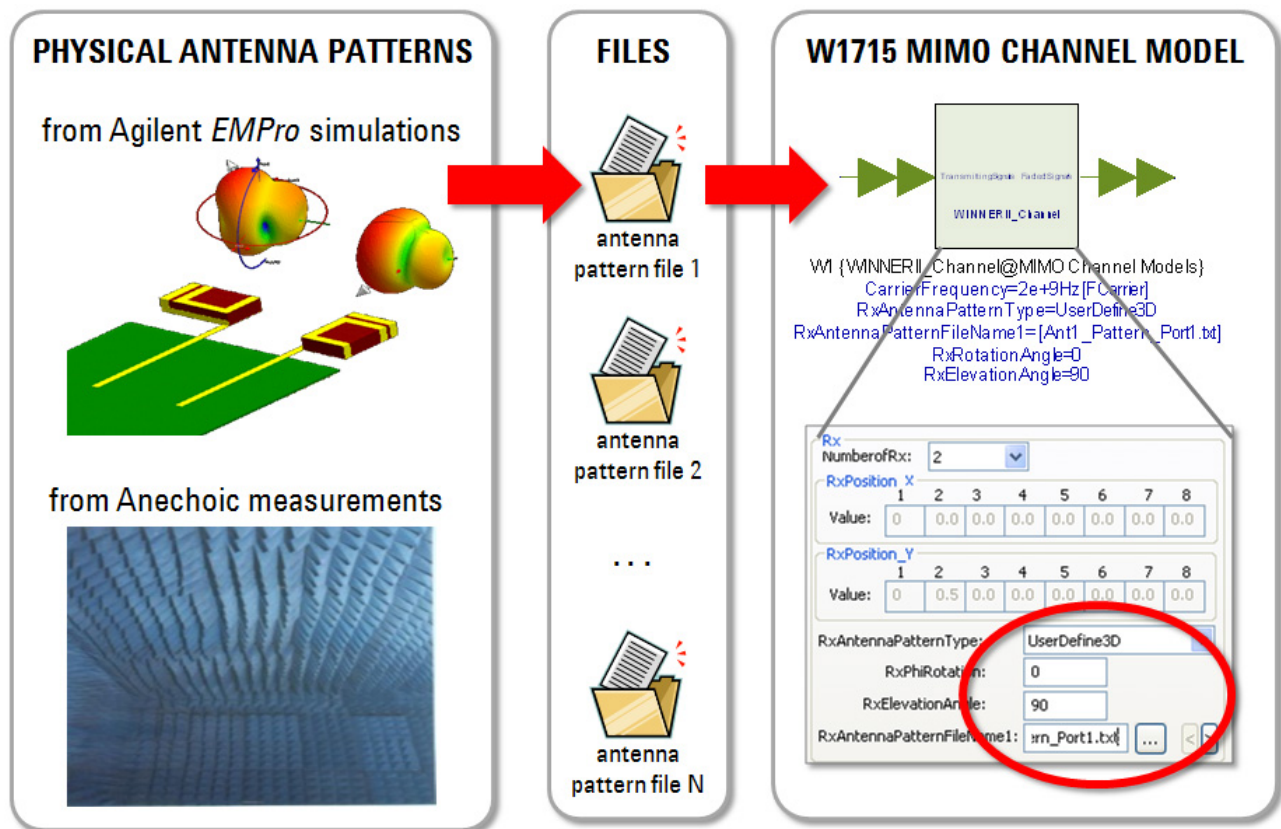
PHYSICAL ANTENNA PATTERNS

from Agilent *EMPro* simulations

from Anechoic measurements

FILES

antenna pattern file 1

antenna pattern file 2

. . .

antenna pattern file N

W1715 MIMO CHANNEL MODEL

TransmittingSignals FadedSignals

WINNERII_Channel

W1 {WINNERII_Channel@MIMO Channel Models}
CarrierFrequency=2e+9Hz [FCarrier]
RxAntennaPatternType=UserDefine3D
RxAntennaPatternFileName1=[Ant1_Pattern_Port1.txt]
RxRotationAngle=0
RxElevationAngle=90

Rx
NumberofRx: 2
RxPosition_X
| | 1 | 2 | 3 | 4 | 5 | 6 | 7 | 8 |
|---|---|---|---|---|---|---|---|---|
| Value: | 0 | 0.0 | 0.0 | 0.0 | 0.0 | 0.0 | 0.0 | 0.0 |

RxPosition_Y
| | 1 | 2 | 3 | 4 | 5 | 6 | 7 | 8 |
|---|---|---|---|---|---|---|---|---|
| Value: | 0 | 0.5 | 0.0 | 0.0 | 0.0 | 0.0 | 0.0 | 0.0 |

RxAntennaPatternType: UserDefine3D
RxPhiRotation: 0
RxElevationAngle: 90
RxAntennaPatternFileName1: ern_Port1.txt ...